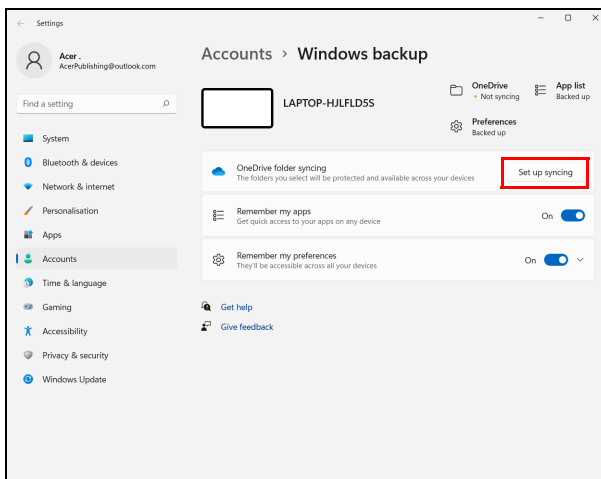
Settings

Acer .
AcerPublishing@outlook.com

Find a setting

System
Bluetooth & devices
Network & internet
Personalisation
Apps
Accounts
Time & language
Gaming
Accessibility
Privacy & security
Windows Update

Accounts › Windows backup

LAPTOP-HJLFLD5S

OneDrive
Not syncing

App list
Backed up

Preferences
Backed up

OneDrive folder syncing
The folders you select will be protected and available across your devices

Set up syncing

Remember my apps
Get quick access to your apps on any device

On

Remember my preferences
They'll be accessible across all your devices

On

Get help

Give feedback